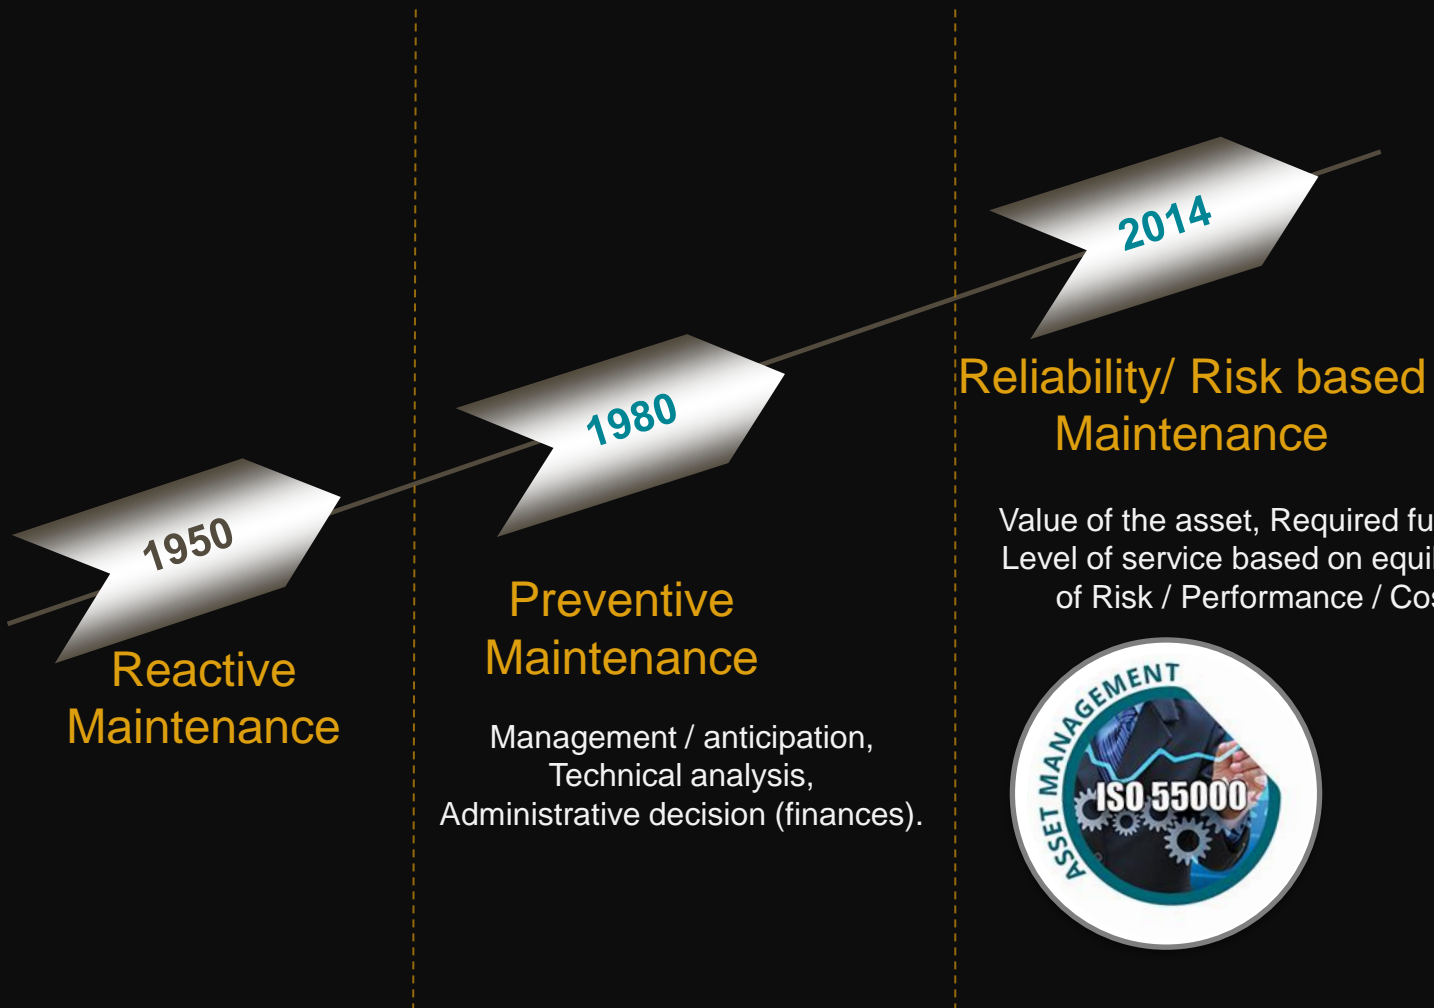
1950

Reactive Maintenance

1980

Preventive Maintenance

Management / anticipation, Technical analysis, Administrative decision (finances).

2014

Reliability/ Risk based Maintenance

Value of the asset, Required fu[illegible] Level of service based on equi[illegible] of Risk / Performance / Co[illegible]

ASSET MANAGEMENT

ISO 55000